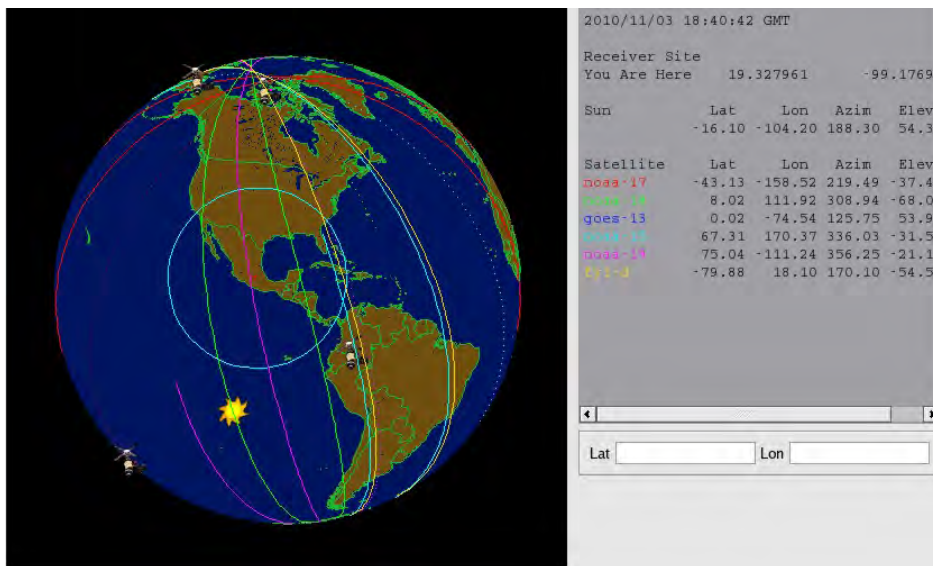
2010/11/03 18:40:42 GMT

Receiver Site
You Are Here 19.327961 -99.1769

| Sun | Lat | Lon | Azim | Elev |
|---|---|---|---|---|
| | -16.10 | -104.20 | 188.30 | 54.3 |

| Satellite | Lat | Lon | Azim | Elev |
|---|---|---|---|---|
| noaa-17 | -43.13 | -158.52 | 219.49 | -37.4 |
| noaa-18 | 8.02 | 111.92 | 308.94 | -68.0 |
| goes-13 | 0.02 | -74.54 | 125.75 | 53.9 |
| noaa-15 | 67.31 | 170.37 | 336.03 | -31.5 |
| noaa-19 | 75.04 | -111.24 | 356.25 | -21.1 |
| fy1-d | -79.88 | 18.10 | 170.10 | -54.5 |

Lat Lon